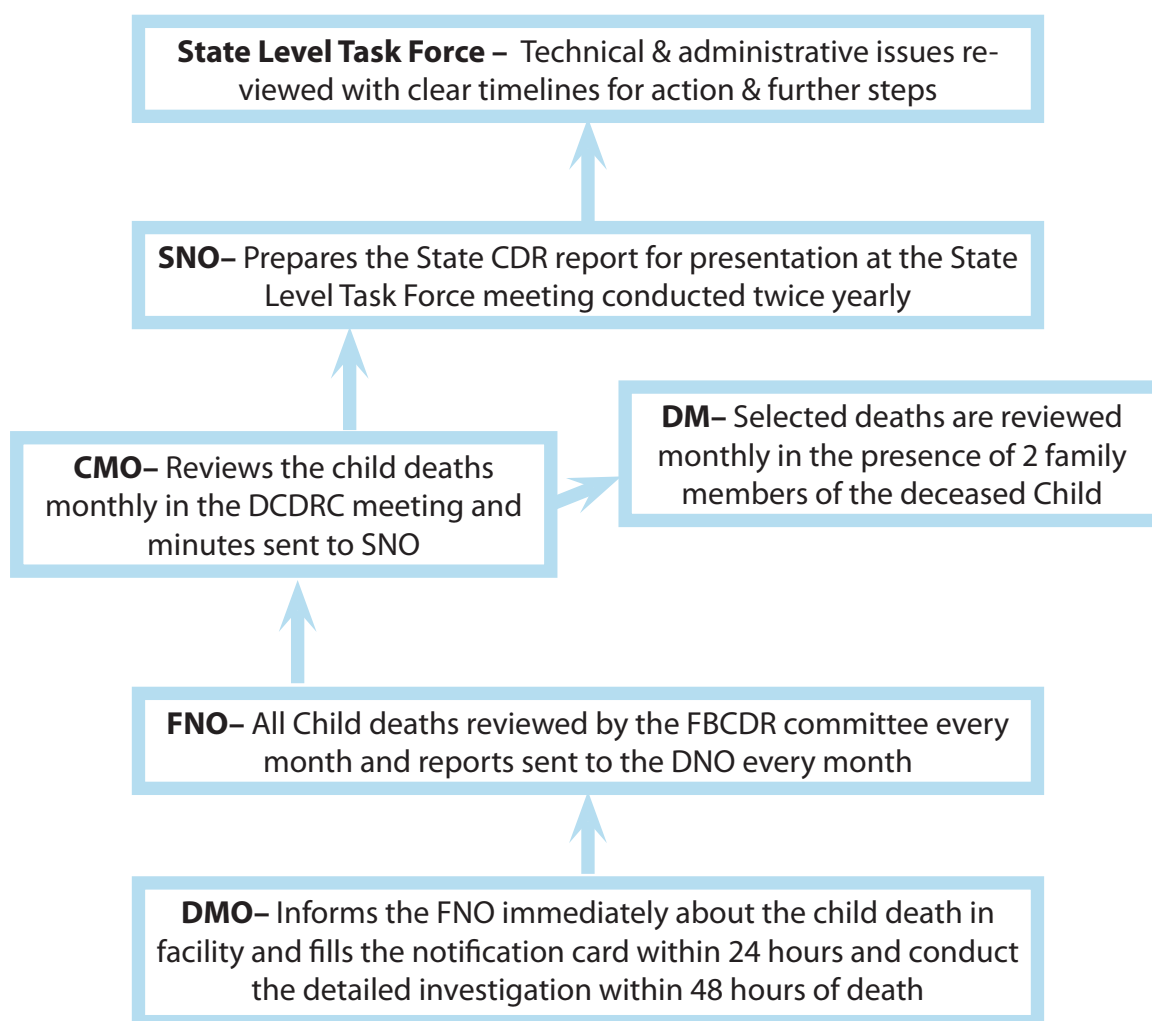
**State Level Task Force –** Technical & administrative issues reviewed with clear timelines for action & further steps

**SNO–** Prepares the State CDR report for presentation at the State Level Task Force meeting conducted twice yearly

**CMO–** Reviews the child deaths monthly in the DCDRC meeting and minutes sent to SNO

**DM–** Selected deaths are reviewed monthly in the presence of 2 family members of the deceased Child

**FNO–** All Child deaths reviewed by the FBCDR committee every month and reports sent to the DNO every month

**DMO–** Informs the FNO immediately about the child death in facility and fills the notification card within 24 hours and conduct the detailed investigation within 48 hours of death